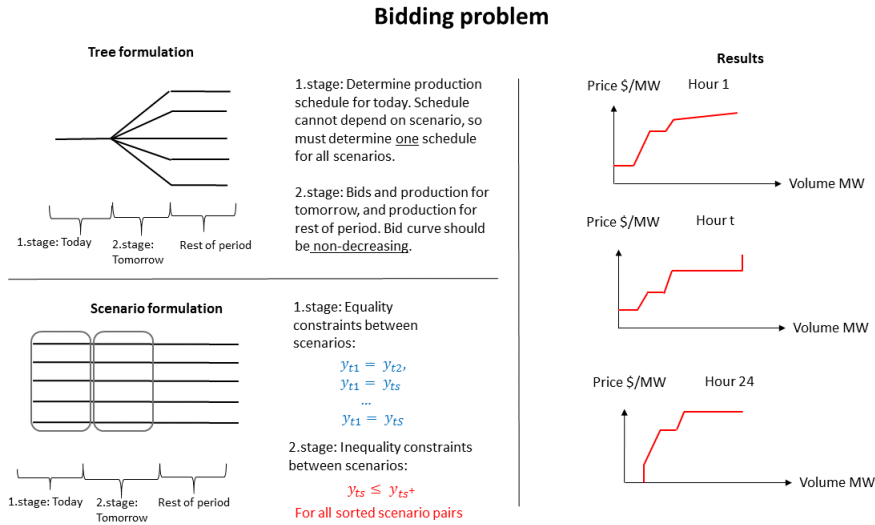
Bidding problem

Tree formulation

1.stage: Today
2.stage: Tomorrow
Rest of period

1.stage: Determine production schedule for today. Schedule cannot depend on scenario, so must determine one schedule for all scenarios.

2.stage: Bids and production for tomorrow, and production for rest of period. Bid curve should be non-decreasing.

Scenario formulation

1.stage: Today
2.stage: Tomorrow
Rest of period

1.stage: Equality constraints between scenarios:

$y_{t1} = y_{t2},$
$y_{t1} = y_{ts}$
...
$y_{t1} = y_{tS}$

2.stage: Inequality constraints between scenarios:

$y_{ts} \leq y_{ts^+}$
For all sorted scenario pairs

Results

Price $/MW
Hour 1
Volume MW

Price $/MW
Hour t
Volume MW

Price $/MW
Hour 24
Volume MW